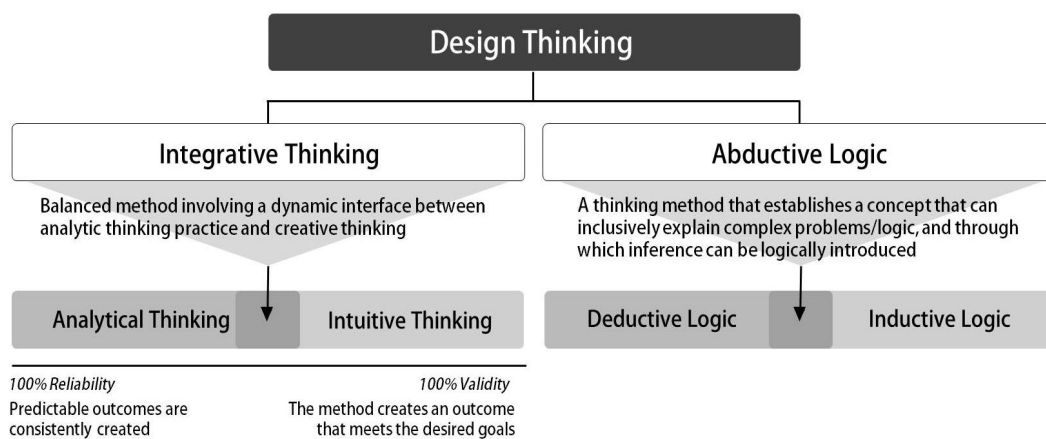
Design Thinking

Integrative Thinking

Balanced method involving a dynamic interface between analytic thinking practice and creative thinking

Analytical Thinking

Intuitive Thinking

100% Reliability

Predictable outcomes are consistently created

100% Validity

The method creates an outcome that meets the desired goals

Abductive Logic

A thinking method that establishes a concept that can inclusively explain complex problems/logic, and through which inference can be logically introduced

Deductive Logic

Inductive Logic